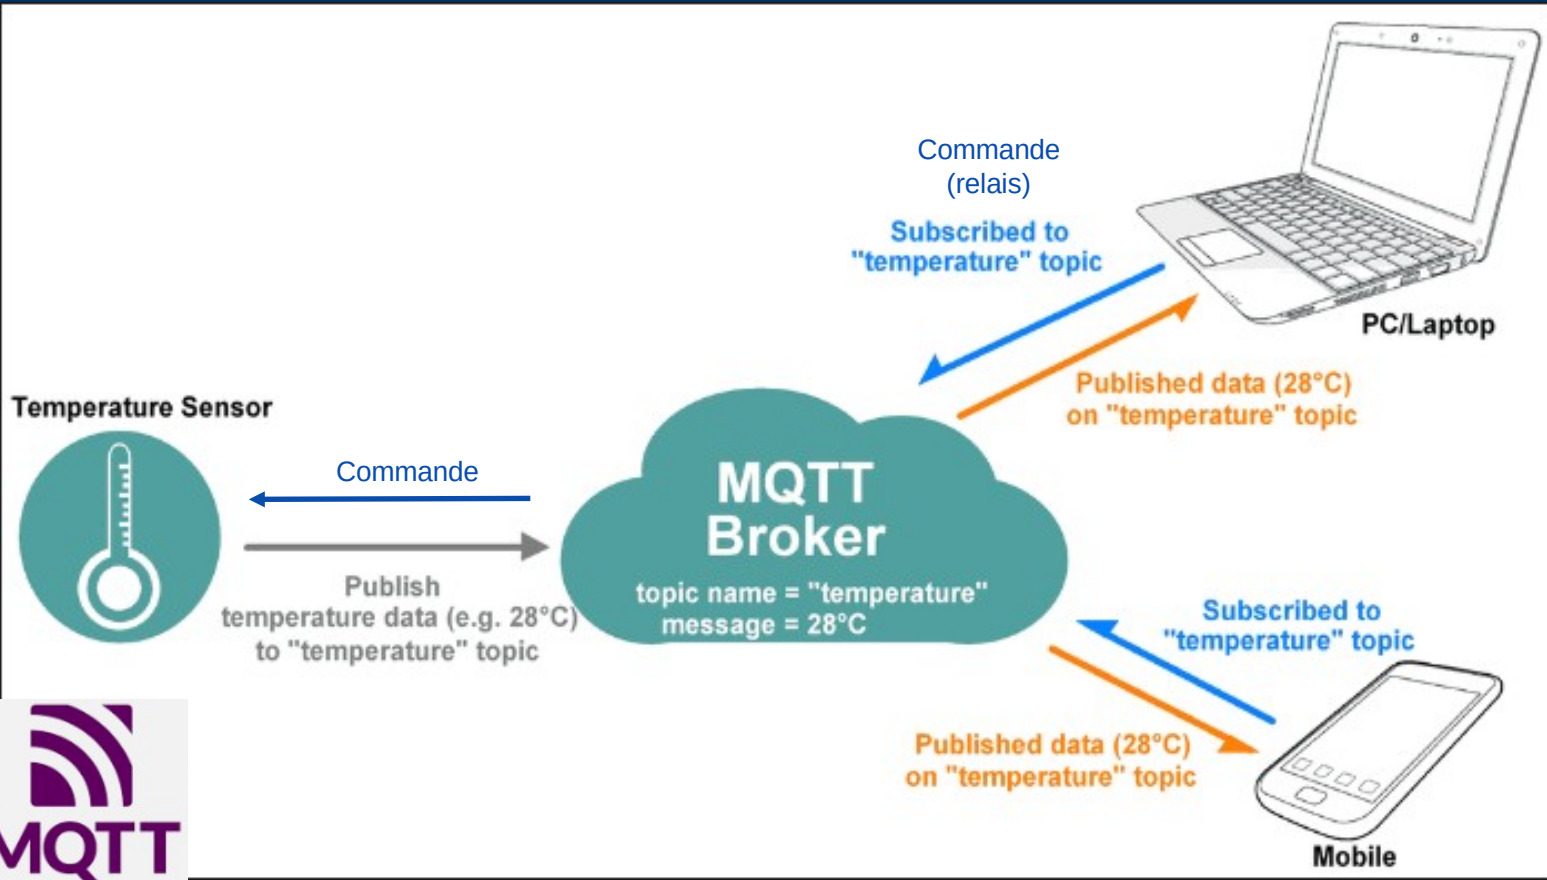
Commande
(relais)

Subscribed to
"temperature" topic

PC/Laptop

Published data (28°C)
on "temperature" topic

Temperature Sensor

Commande

MQTT
Broker

topic name = "temperature"
message = 28°C

Publish
temperature data (e.g. 28°C)
to "temperature" topic

Subscribed to
"temperature" topic

Published data (28°C)
on "temperature" topic

Mobile

MQTT